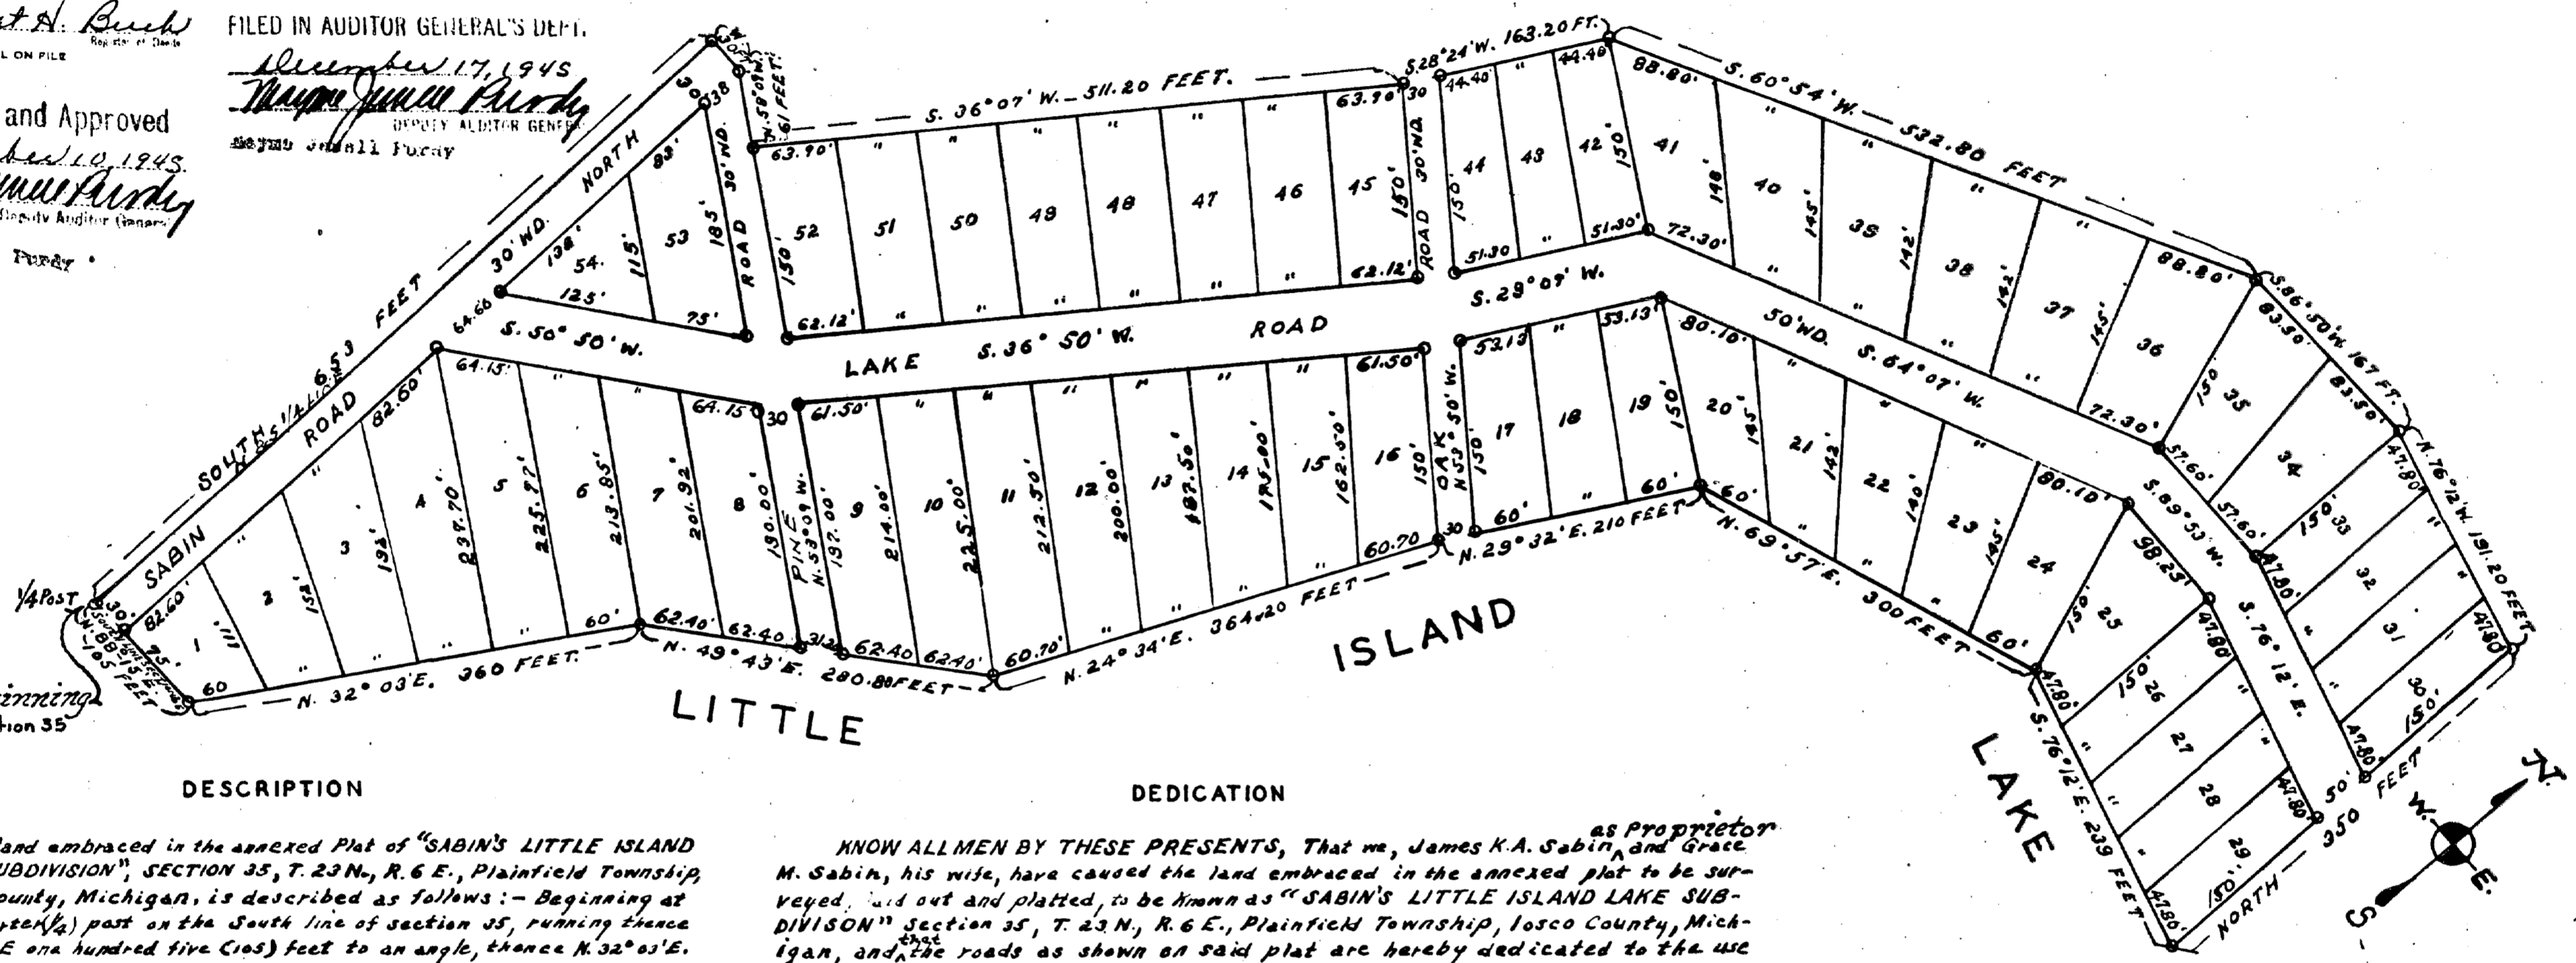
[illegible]t H. Burch
Register of Deeds
L ON FILE

and Approved
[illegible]ber 10, 1945
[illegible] Purdy
Deputy Auditor General
Purdy

FILED IN AUDITOR GENERAL'S DEPT.
December 17, 1945
Wayne Jewell Purdy
DEPUTY AUDITOR GENERAL
Wayne Jewell Purdy

S. 36° 07' W. 511.20 FEET.
S. 28° 24' W. 163.20 FT.
S. 60° 54' W. 532.80 FEET
SOUTH 1/4 LINE 653 FEET
30' WD. NORTH
SABIN ROAD
S. 50° 50' W.
LAKE S. 36° 50' W. ROAD
S. 29° 09' W.
50' WD. S. 64° 07' W.
S. 86° 50' W. 167 FT.
N. 76° 12' W. 191.20 FEET
PINE N. 53° 09' W.
OAK N. 53° 50' W.
ROAD 30' WD.
ROAD 30' WD.
1/4 POST
N. 88° 15' E. 105 FEET
N. 32° 03' E. 360 FEET.
N. 49° 43' E. 280.80 FEET
N. 24° 34' E. 364.20 FEET
N. 29° 32' E. 210 FEET
N. 69° 57' E. 300 FEET
S. 69° 53' W.
S. 76° 12' E.
S. 76° 12' E. 239 FEET
NORTH
350 FEET
LITTLE ISLAND LAKE
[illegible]inning
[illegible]tion 35
N W E S

1 2 3 4 5 6 7 8 9 10 11 12 13 14 15 16 17 18 19 20 21 22 23 24 25 26 27 28 29 30 31 32 33 34 35 36 37 38 39 40 41 42 43 44 45 46 47 48 49 50 51 52 53 54

DESCRIPTION

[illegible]and embraced in the annexed Plat of "SABIN'S LITTLE ISLAND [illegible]UBDIVISION", SECTION 35, T. 23 N., R. 6 E., Plainfield Township, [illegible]ounty, Michigan, is described as follows :- Beginning at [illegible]ter(1/4) post on the South line of section 35, running thence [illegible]E one hundred five (105) feet to an angle, thence N. 32° 03' E.

DEDICATION

KNOW ALL MEN BY THESE PRESENTS, That we, James K.A. Sabin, as proprietor and Grace M. Sabin, his wife, have caused the land embraced in the annexed plat to be surveyed, laid out and platted, to be known as "SABIN'S LITTLE ISLAND LAKE SUBDIVISON" Section 35, T. 23 N., R. 6 E., Plainfield Township, Iosco County, Michigan, and that the roads as shown on said plat are hereby dedicated to the use